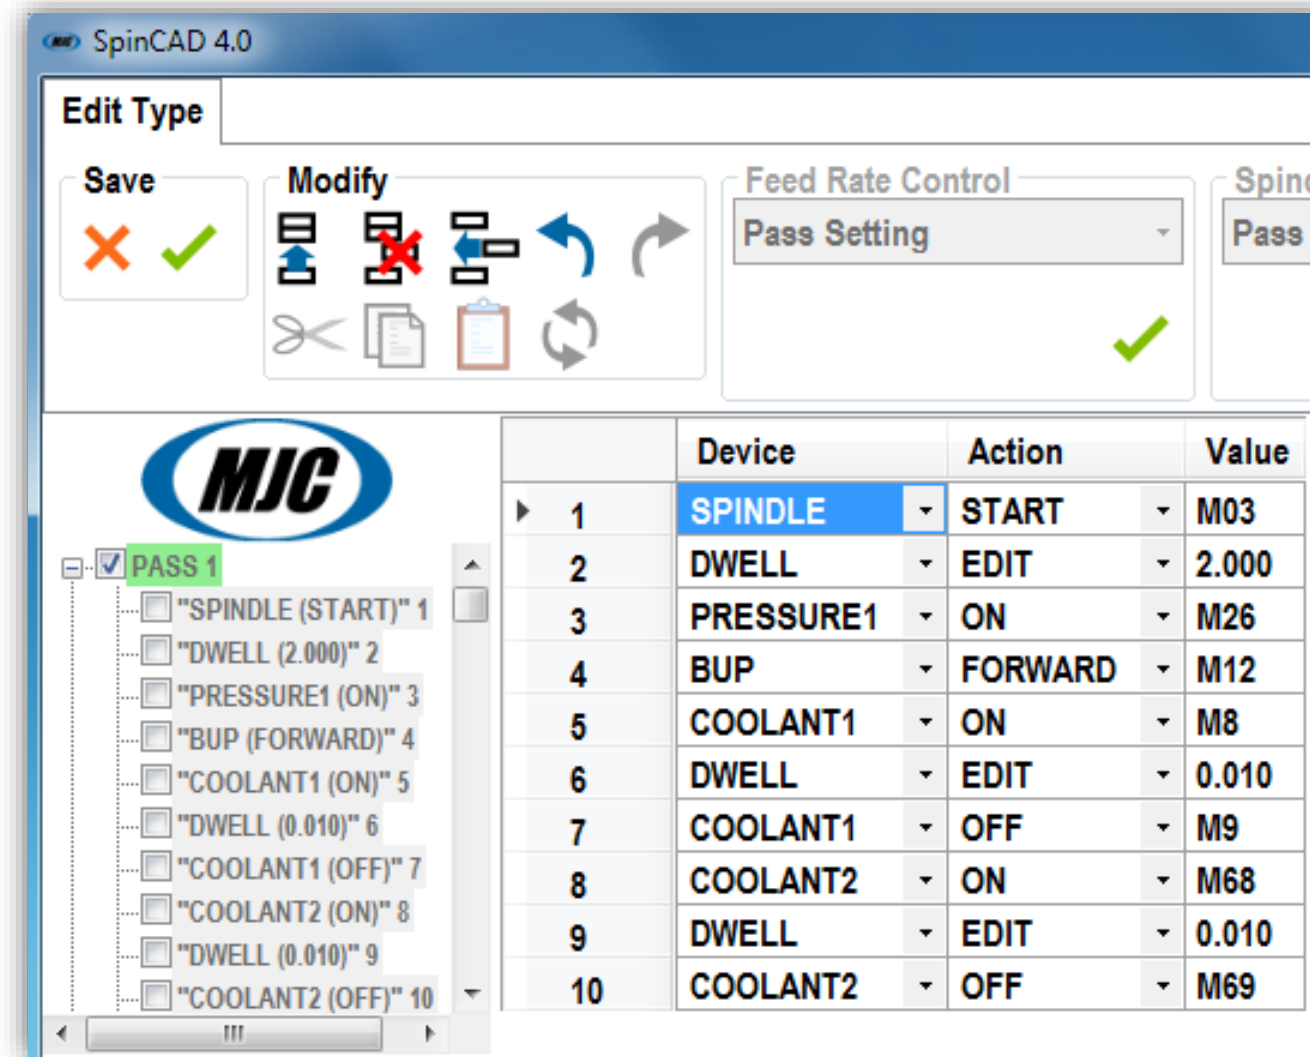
SpinCAD 4.0

Edit Type

Save

Modify

Feed Rate Control

Pass Setting

Spin

Pass

MJC

PASS 1
"SPINDLE (START)" 1
"DWELL (2.000)" 2
"PRESSURE1 (ON)" 3
"BUP (FORWARD)" 4
"COOLANT1 (ON)" 5
"DWELL (0.010)" 6
"COOLANT1 (OFF)" 7
"COOLANT2 (ON)" 8
"DWELL (0.010)" 9
"COOLANT2 (OFF)" 10

| | Device | Action | Value |
|---|---|---|---|
| 1 | SPINDLE | START | M03 |
| 2 | DWELL | EDIT | 2.000 |
| 3 | PRESSURE1 | ON | M26 |
| 4 | BUP | FORWARD | M12 |
| 5 | COOLANT1 | ON | M8 |
| 6 | DWELL | EDIT | 0.010 |
| 7 | COOLANT1 | OFF | M9 |
| 8 | COOLANT2 | ON | M68 |
| 9 | DWELL | EDIT | 0.010 |
| 10 | COOLANT2 | OFF | M69 |